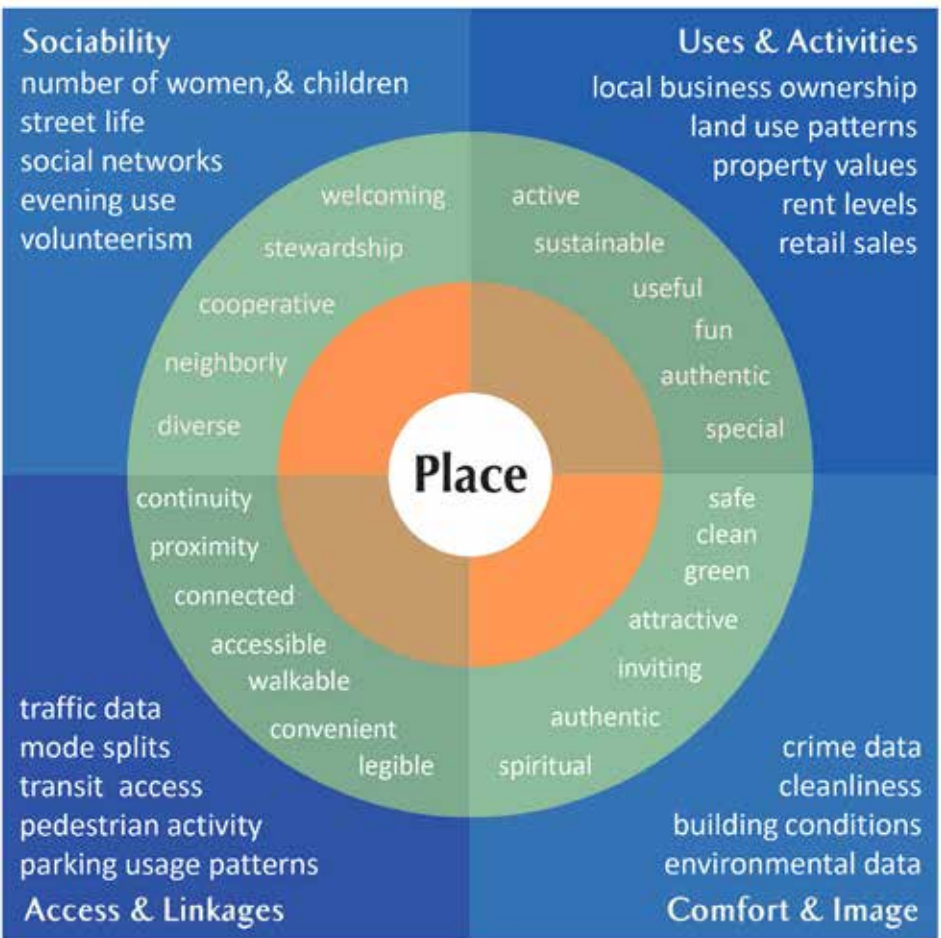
Sociability
number of women,& children
street life
social networks
evening use
volunteerism

Uses & Activities
local business ownership
land use patterns
property values
rent levels
retail sales

welcoming
stewardship
cooperative
neighborly
diverse

active
sustainable
useful
fun
authentic
special

Place

continuity
proximity
connected
accessible
walkable
convenient
legible

safe
clean
green
attractive
inviting
authentic
spiritual

traffic data
mode splits
transit access
pedestrian activity
parking usage patterns
Access & Linkages

crime data
cleanliness
building conditions
environmental data
Comfort & Image